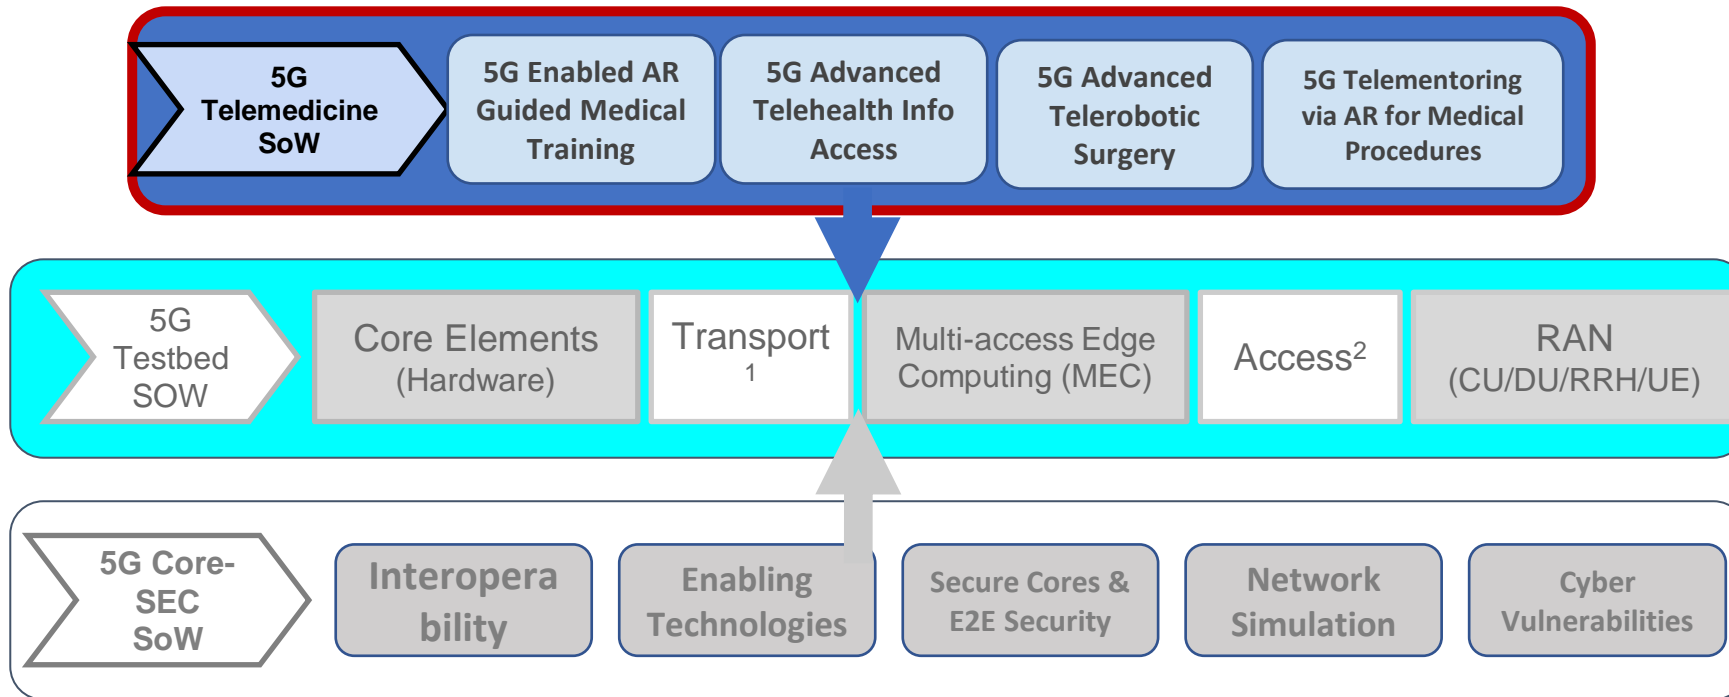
5G Telemedicine SoW

5G Enabled AR Guided Medical Training

5G Advanced Telehealth Info Access

5G Advanced Telerobotic Surgery

5G Telementoring via AR for Medical Procedures

5G Testbed SOW

Core Elements (Hardware)

Transport 1

Multi-access Edge Computing (MEC)

Access$^2$

RAN (CU/DU/RRH/UE)

5G Core-SEC SoW

Interopera bility

Enabling Technologies

Secure Cores & E2E Security

Network Simulation

Cyber Vulnerabilities